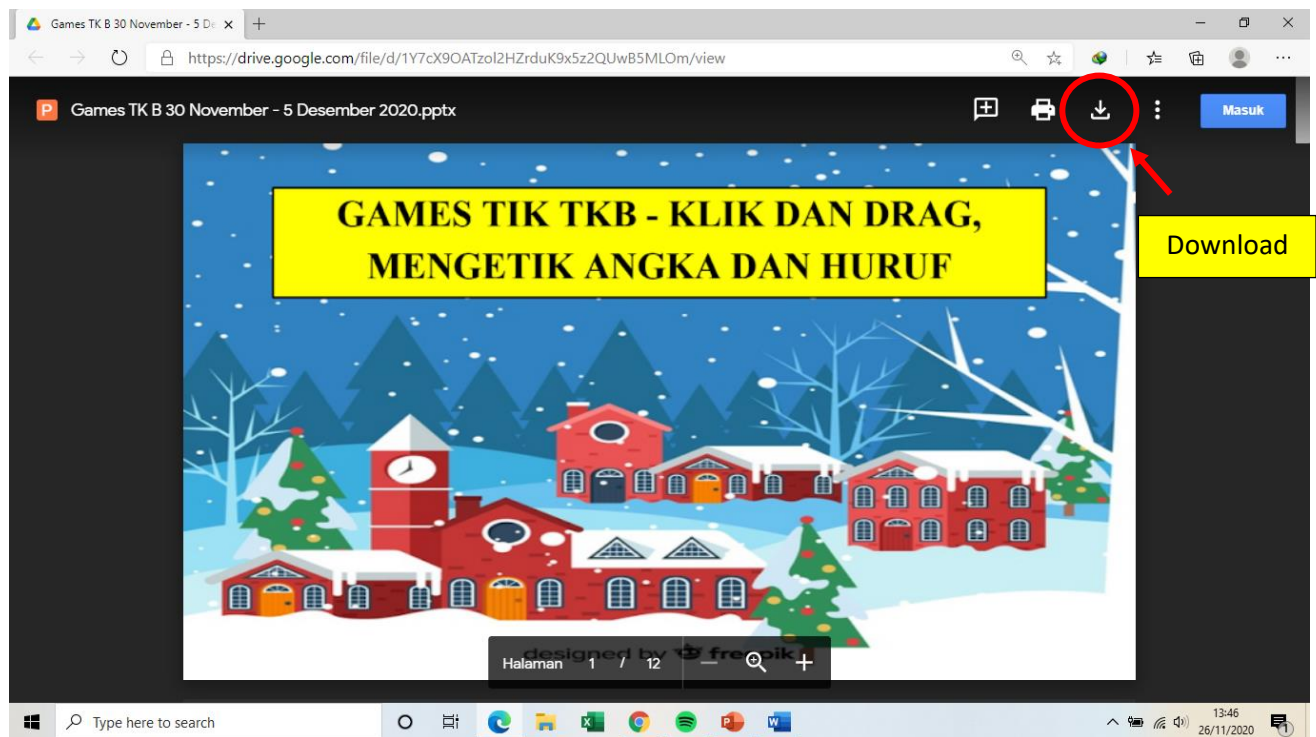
Games TK B 30 November - 5 De ×
https://drive.google.com/file/d/1Y7cX9OATzol2HZrduK9x5z2QUwB5MLOm/view
P Games TK B 30 November - 5 Desember 2020.pptx
Masuk
Download

GAMES TIK TKB - KLIK DAN DRAG, MENGETIK ANGKA DAN HURUF

designed by freepik
Halaman 1 / 12

Type here to search
13:46
26/11/2020
1